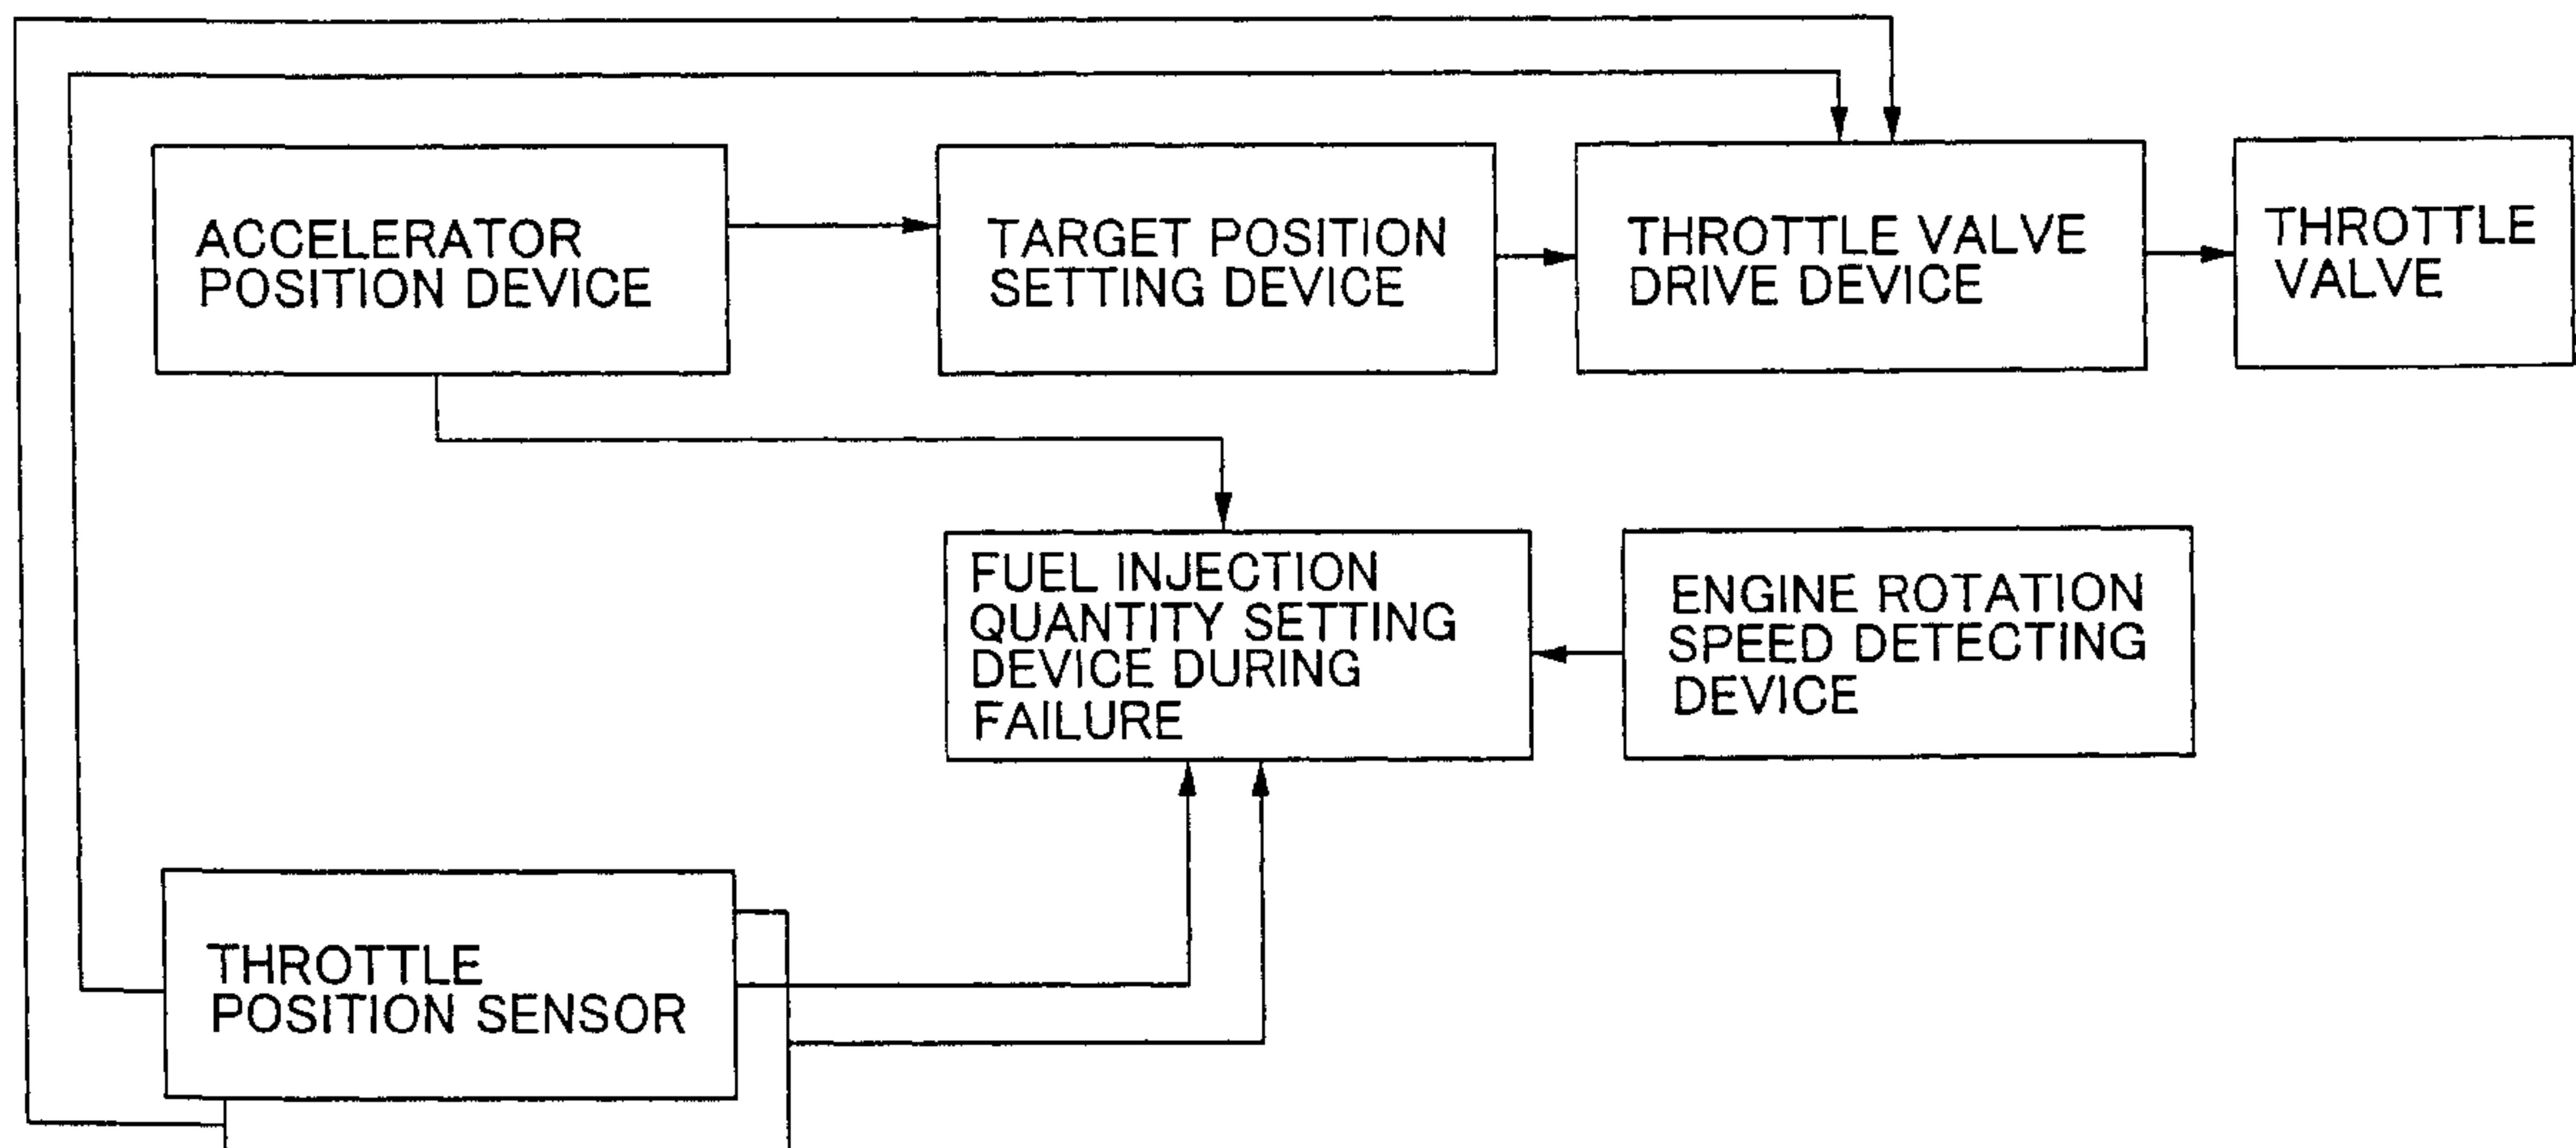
ACCELERATOR POSITION DEVICE

TARGET POSITION SETTING DEVICE

THROTTLE VALVE DRIVE DEVICE

THROTTLE VALVE

FUEL INJECTION QUANTITY SETTING DEVICE DURING FAILURE

ENGINE ROTATION SPEED DETECTING DEVICE

THROTTLE POSITION SENSOR